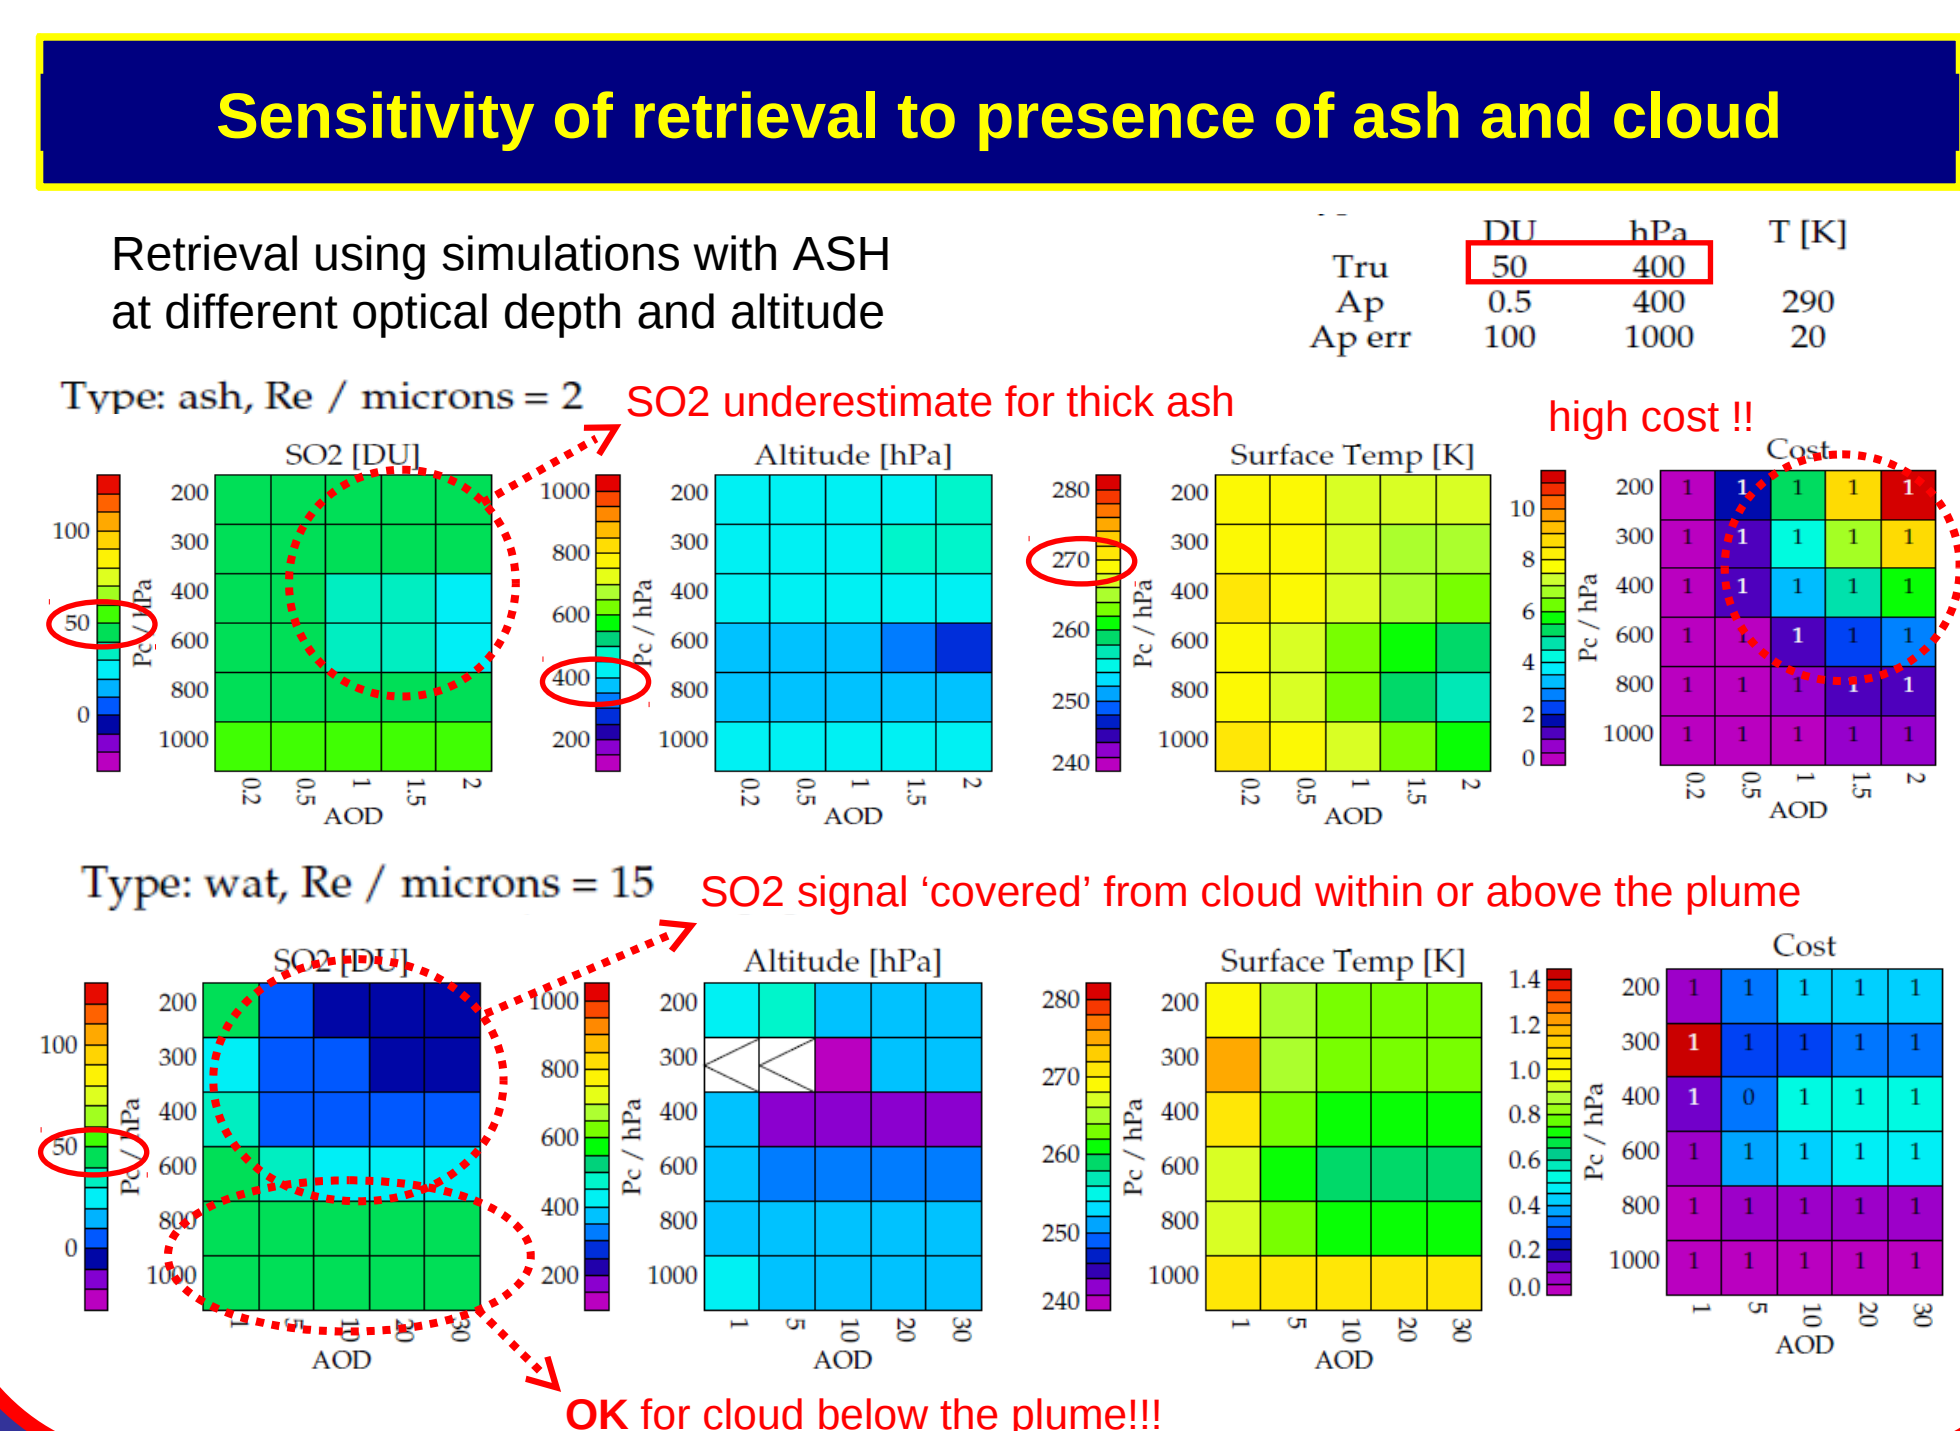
Sensitivity of retrieval to presence of ash and cloud

Retrieval using simulations with ASH at different optical depth and altitude

| | DU | hPa | T [K] |
|---|---|---|---|
| Tru | 50 | 400 | |
| Ap | 0.5 | 400 | 290 |
| Ap err | 100 | 1000 | 20 |

Type: ash, Re / microns = 2

SO2 underestimate for thick ash

high cost !!

SO2 [DU]
100
50
0
Pc / hPa
200 300 400 600 800 1000
0.2 0.5 1 1.5 2
AOD

Altitude [hPa]
1000 800 600 400 200
Pc / hPa
200 300 400 600 800 1000
0.2 0.5 1 1.5 2
AOD

Surface Temp [K]
280 270 260 250 240
Pc / hPa
200 300 400 600 800 1000
0.2 0.5 1 1.5 2
AOD

Cost
10 8 6 4 2 0
Pc / hPa
200 300 400 600 800 1000

| 1 | 1 | 1 | 1 | 1 |
|---|---|---|---|---|
| 1 | 1 | 1 | 1 | 1 |
| 1 | 1 | 1 | 1 | 1 |
| 1 | 1 | 1 | 1 | 1 |
| 1 | 1 | 1 | 1 | 1 |
| 1 | 1 | 1 | 1 | 1 |

0.2 0.5 1 1.5 2
AOD

Type: wat, Re / microns = 15

SO2 signal ‘covered’ from cloud within or above the plume

SO2 [DU]
100
50
0
Pc / hPa
200 300 400 600 800 1000
1 5 10 20 30
AOD

Altitude [hPa]
1000 800 600 400 200
Pc / hPa
200 300 400 600 800 1000
1 5 10 20 30
AOD

Surface Temp [K]
280 270 260 250 240
Pc / hPa
200 300 400 600 800 1000
1 5 10 20 30
AOD

Cost
1.4 1.2 1.0 0.8 0.6 0.4 0.2 0.0
Pc / hPa
200 300 400 600 800 1000

| 1 | 1 | 1 | 1 | 1 |
|---|---|---|---|---|
| 1 | 1 | 1 | 1 | 1 |
| 1 | 0 | 1 | 1 | 1 |
| 1 | 1 | 1 | 1 | 1 |
| 1 | 1 | 1 | 1 | 1 |
| 1 | 1 | 1 | 1 | 1 |

1 5 10 20 30
AOD

OK for cloud below the plume!!!